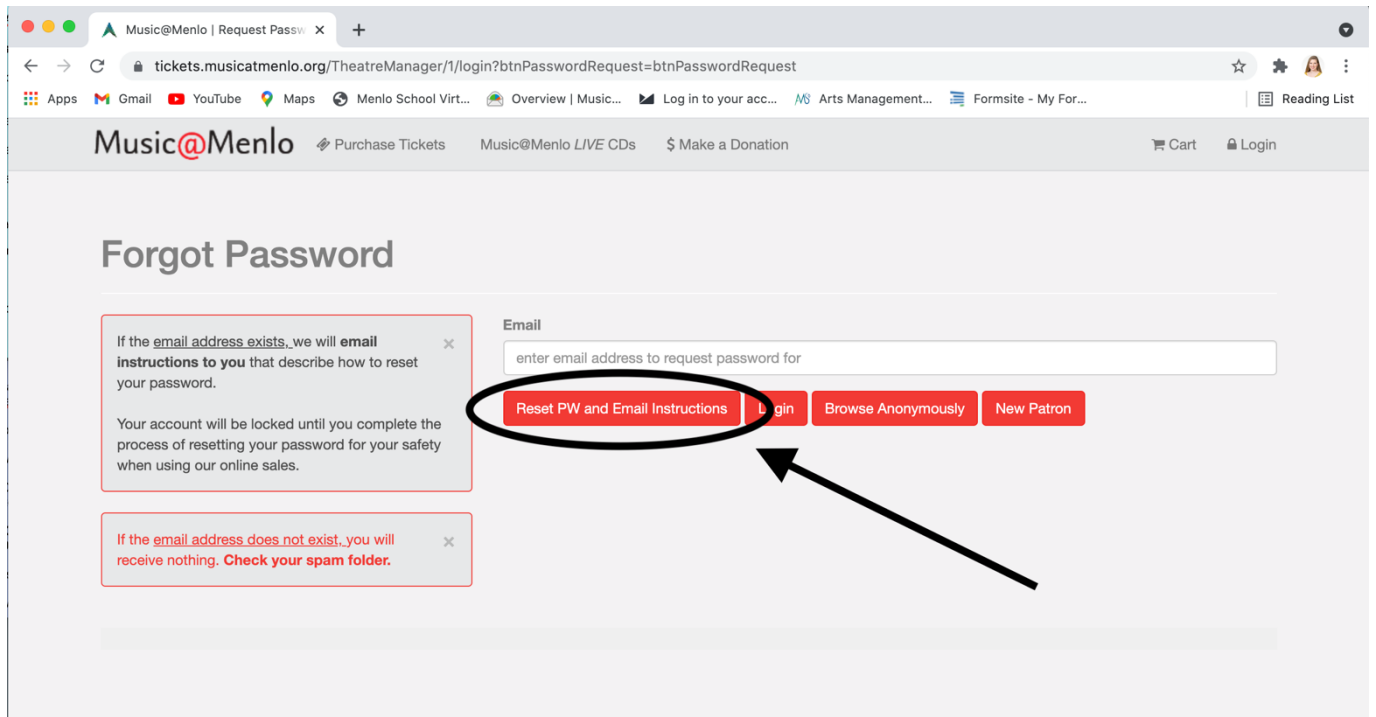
Music@Menlo | Request Passw ×
+

tickets.musicatmenlo.org/TheatreManager/1/login?btnPasswordRequest=btnPasswordRequest

Apps  Gmail  YouTube  Maps  Menlo School Virt...  Overview | Music...  Log in to your acc...  Arts Management...  Formsite - My For...  Reading List

Music@Menlo  Purchase Tickets  Music@Menlo *LIVE* CDs  $ Make a Donation  Cart  Login

Forgot Password

If the email address exists, we will **email instructions to you** that describe how to reset your password. ×

Your account will be locked until you complete the process of resetting your password for your safety when using our online sales.

If the email address does not exist, you will receive nothing. **Check your spam folder.** ×

Email

enter email address to request password for

Reset PW and Email Instructions  Login  Browse Anonymously  New Patron